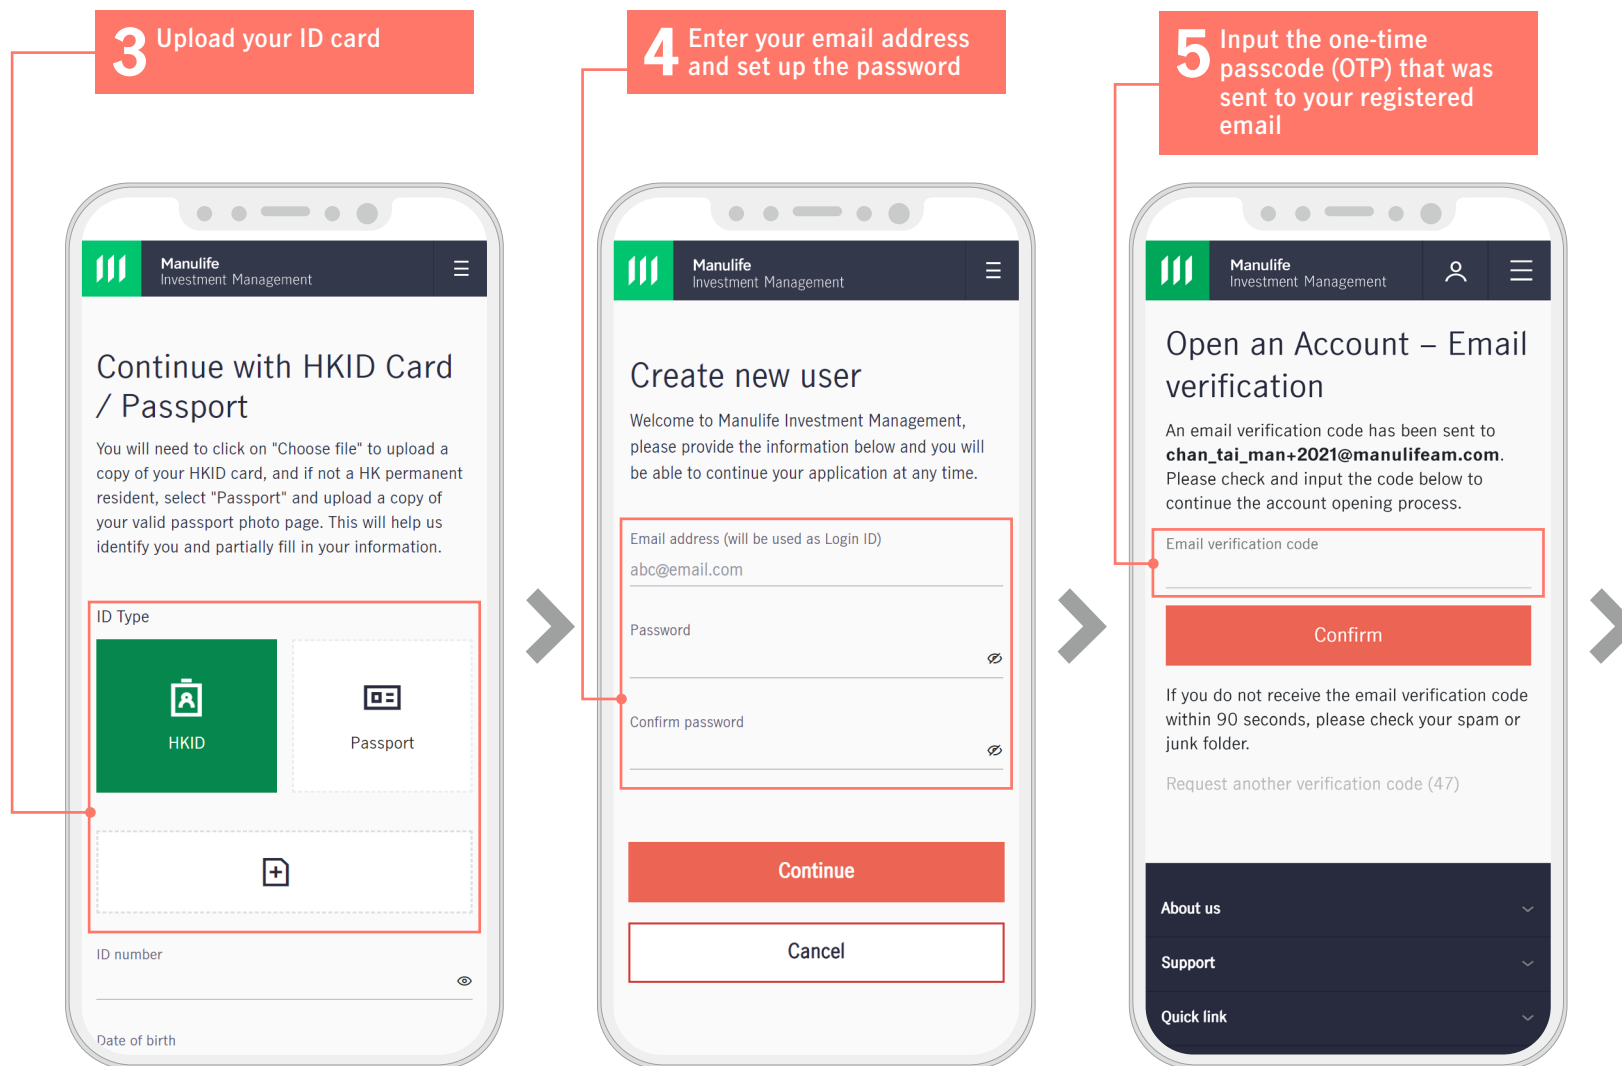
3 Upload your ID card

Manulife
Investment Management

Continue with HKID Card / Passport

You will need to click on "Choose file" to upload a copy of your HKID card, and if not a HK permanent resident, select "Passport" and upload a copy of your valid passport photo page. This will help us identify you and partially fill in your information.

ID Type

HKID

Passport

ID number

Date of birth

4 Enter your email address and set up the password

Manulife
Investment Management

Create new user

Welcome to Manulife Investment Management, please provide the information below and you will be able to continue your application at any time.

Email address (will be used as Login ID)

abc@email.com

Password

Confirm password

Continue

Cancel

5 Input the one-time passcode (OTP) that was sent to your registered email

Manulife
Investment Management

Open an Account – Email verification

An email verification code has been sent to **chan_tai_man+2021@manulifeam.com**. Please check and input the code below to continue the account opening process.

Email verification code

Confirm

If you do not receive the email verification code within 90 seconds, please check your spam or junk folder.

Request another verification code (47)

About us

Support

Quick link